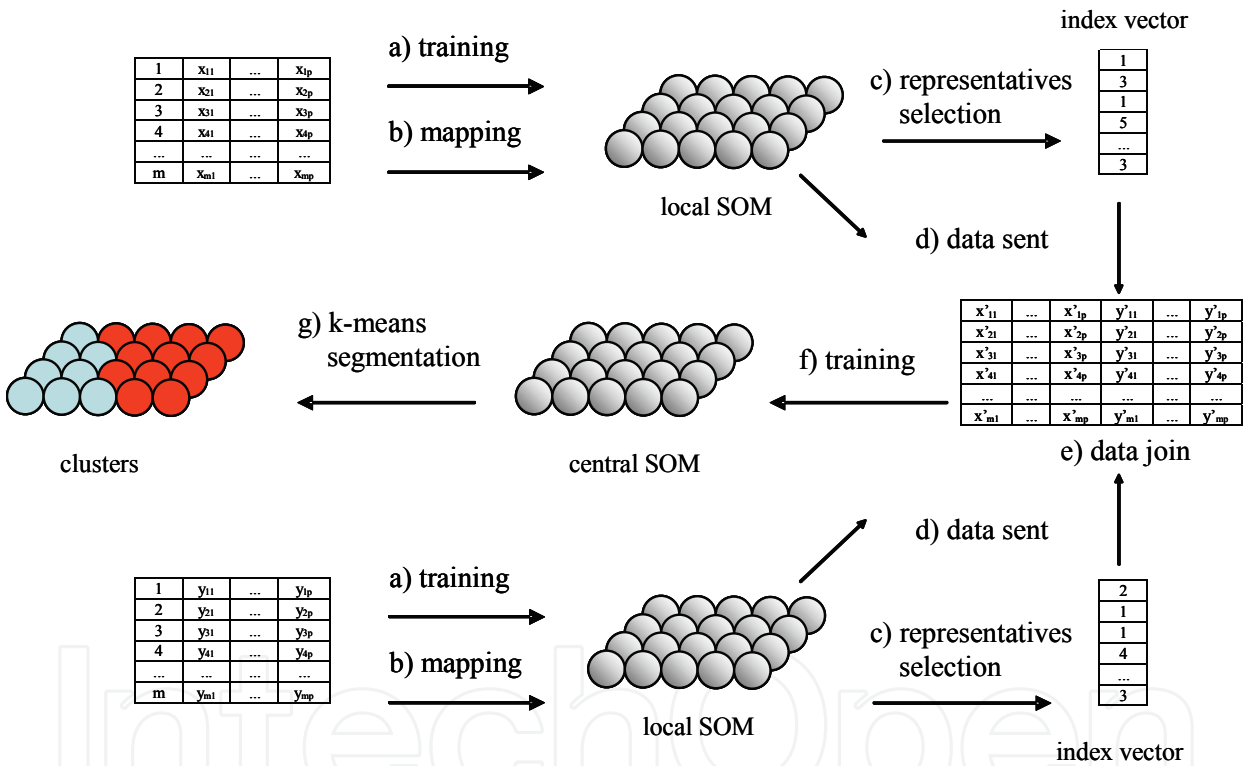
| 1 | $x_{11}$ | ... | $x_{1p}$ |
|---|---|---|---|
| 2 | $x_{21}$ | ... | $x_{2p}$ |
| 3 | $x_{31}$ | ... | $x_{3p}$ |
| 4 | $x_{41}$ | ... | $x_{4p}$ |
| ... | ... | ... | ... |
| m | $x_{m1}$ | ... | $x_{mp}$ |

a) training

b) mapping

local SOM

c) representatives selection

index vector

| 1 |
|---|
| 3 |
| 1 |
| 5 |
| ... |
| 3 |

d) data sent

| $x'_{11}$ | ... | $x'_{1p}$ | $y'_{11}$ | ... | $y'_{1p}$ |
|---|---|---|---|---|---|
| $x'_{21}$ | ... | $x'_{2p}$ | $y'_{21}$ | ... | $y'_{2p}$ |
| $x'_{31}$ | ... | $x'_{3p}$ | $y'_{31}$ | ... | $y'_{3p}$ |
| $x'_{41}$ | ... | $x'_{4p}$ | $y'_{41}$ | ... | $y'_{4p}$ |
| ... | ... | ... | ... | ... | ... |
| $x'_{m1}$ | ... | $x'_{mp}$ | $y'_{m1}$ | ... | $y'_{mp}$ |

g) k-means segmentation

f) training

clusters

central SOM

e) data join

d) data sent

| 1 | $y_{11}$ | ... | $y_{1p}$ |
|---|---|---|---|
| 2 | $y_{21}$ | ... | $y_{2p}$ |
| 3 | $y_{31}$ | ... | $y_{3p}$ |
| 4 | $y_{41}$ | ... | $y_{4p}$ |
| ... | ... | ... | ... |
| m | $y_{m1}$ | ... | $y_{mp}$ |

a) training

b) mapping

local SOM

c) representatives selection

| 2 |
|---|
| 1 |
| 1 |
| 4 |
| ... |
| 3 |

index vector

IntechOpen